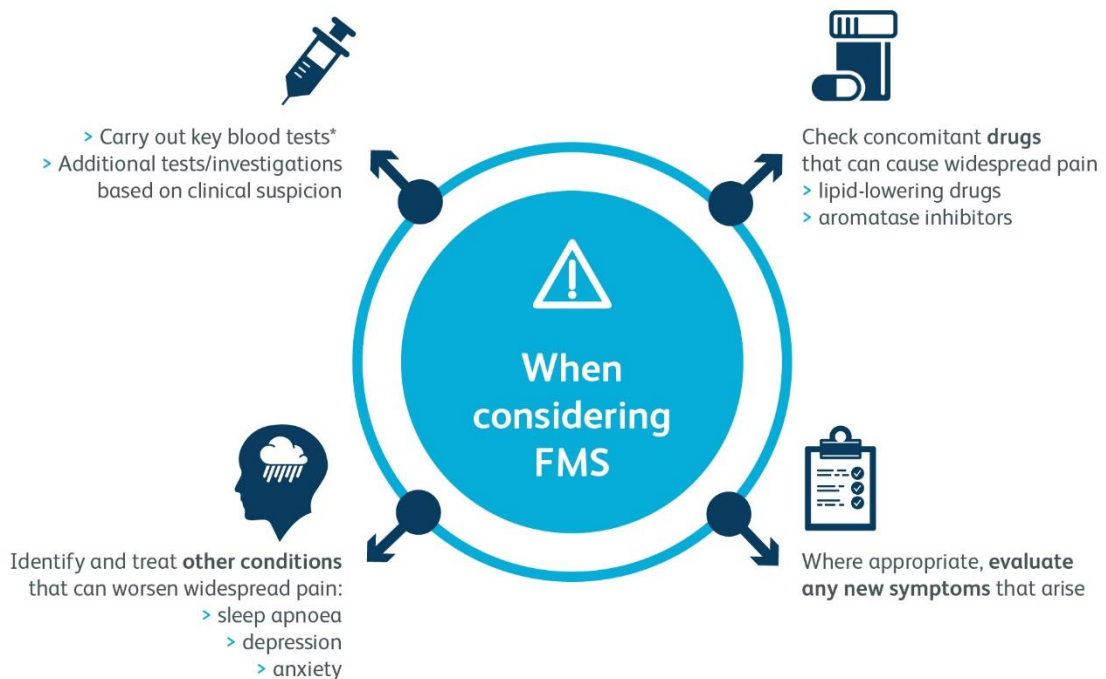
> Carry out key blood tests*
> Additional tests/investigations based on clinical suspicion

Check concomitant **drugs** that can cause widespread pain
> lipid-lowering drugs
> aromatase inhibitors

When considering FMS

Identify and treat **other conditions** that can worsen widespread pain:
> sleep apnoea
> depression
> anxiety

Where appropriate, **evaluate any new symptoms** that arise